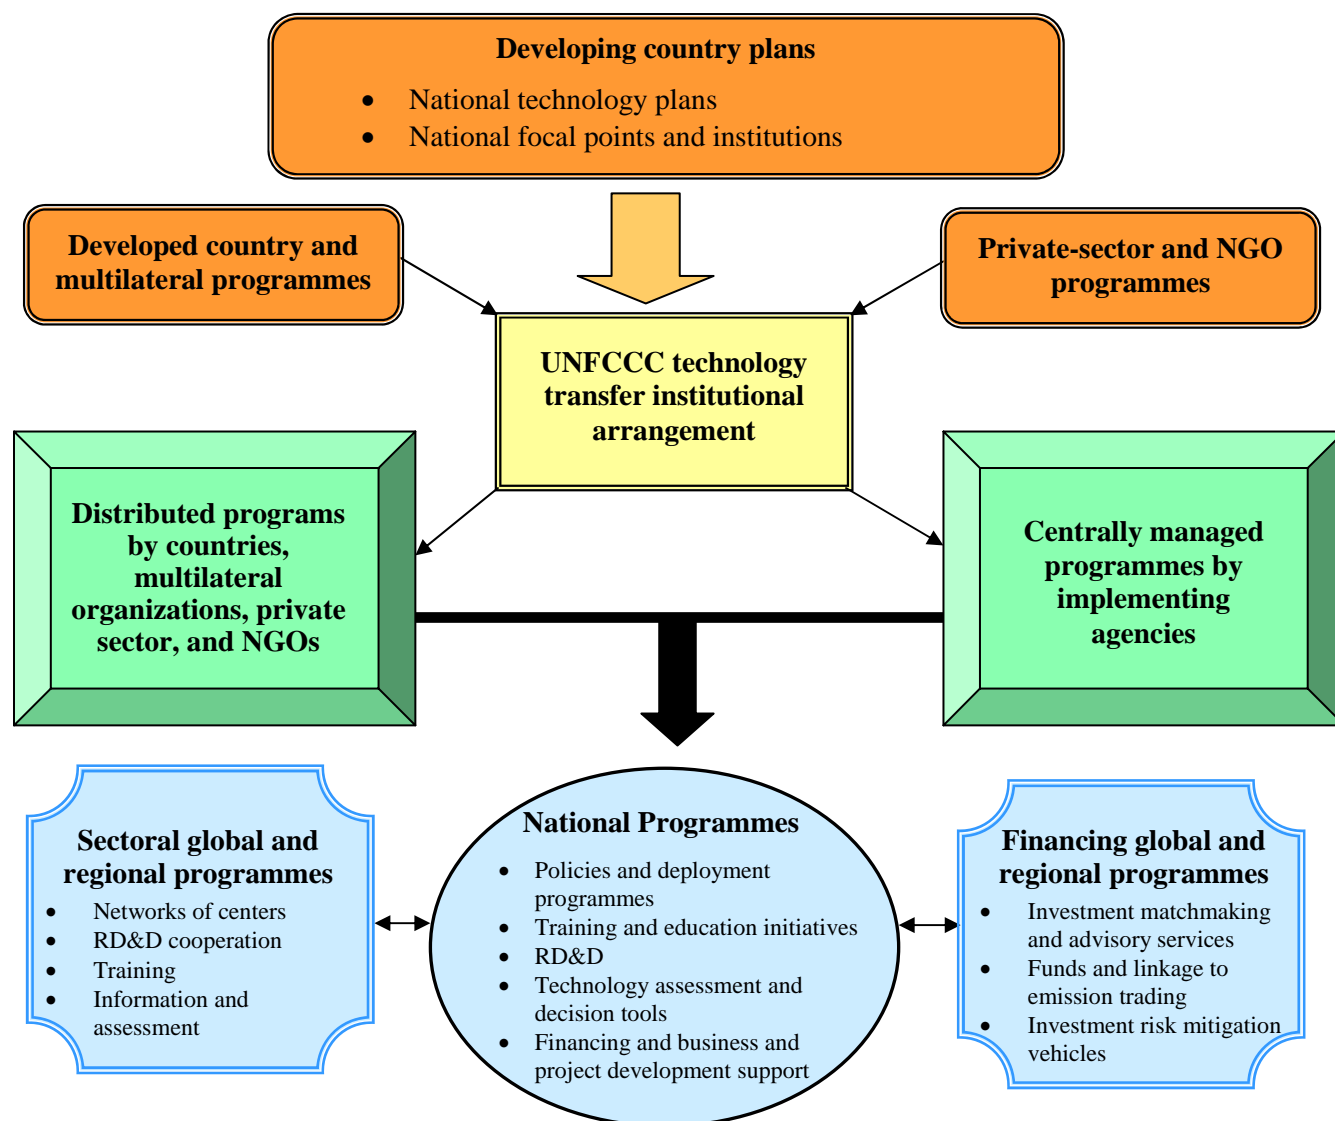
Developing country plans

- National technology plans
- National focal points and institutions

Developed country and multilateral programmes

Private-sector and NGO programmes

UNFCCC technology transfer institutional arrangement

Distributed programs by countries, multilateral organizations, private sector, and NGOs

Centrally managed programmes by implementing agencies

Sectoral global and regional programmes

- Networks of centers
- RD&D cooperation
- Training
- Information and assessment

National Programmes

- Policies and deployment programmes
- Training and education initiatives
- RD&D
- Technology assessment and decision tools
- Financing and business and project development support

Financing global and regional programmes

- Investment matchmaking and advisory services
- Funds and linkage to emission trading
- Investment risk mitigation vehicles